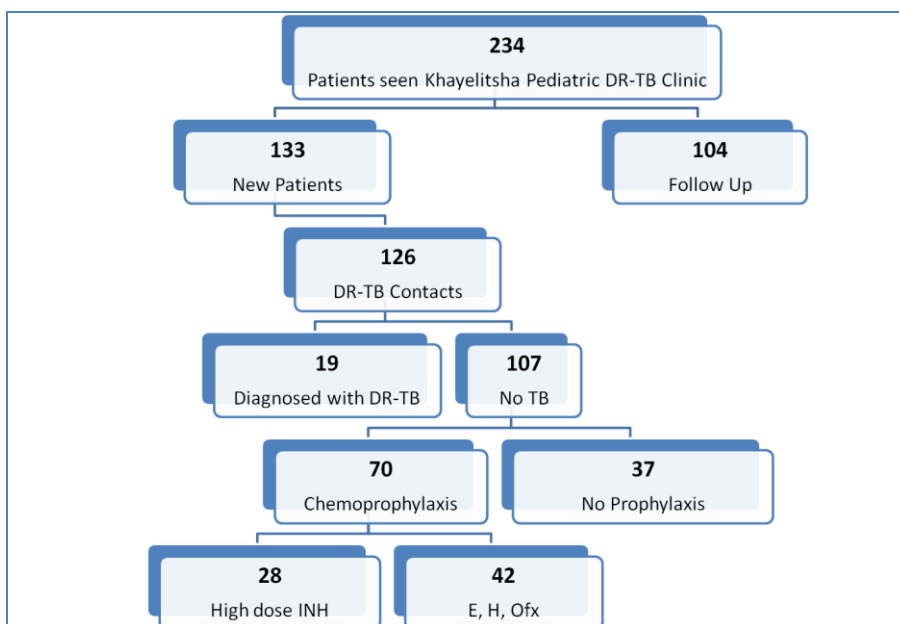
234
Patients seen Khayelitsha Pediatric DR-TB Clinic

133
New Patients

104
Follow Up

126
DR-TB Contacts

19
Diagnosed with DR-TB

107
No TB

70
Chemoprophylaxis

37
No Prophylaxis

28
High dose INH

42
E, H, Ofx